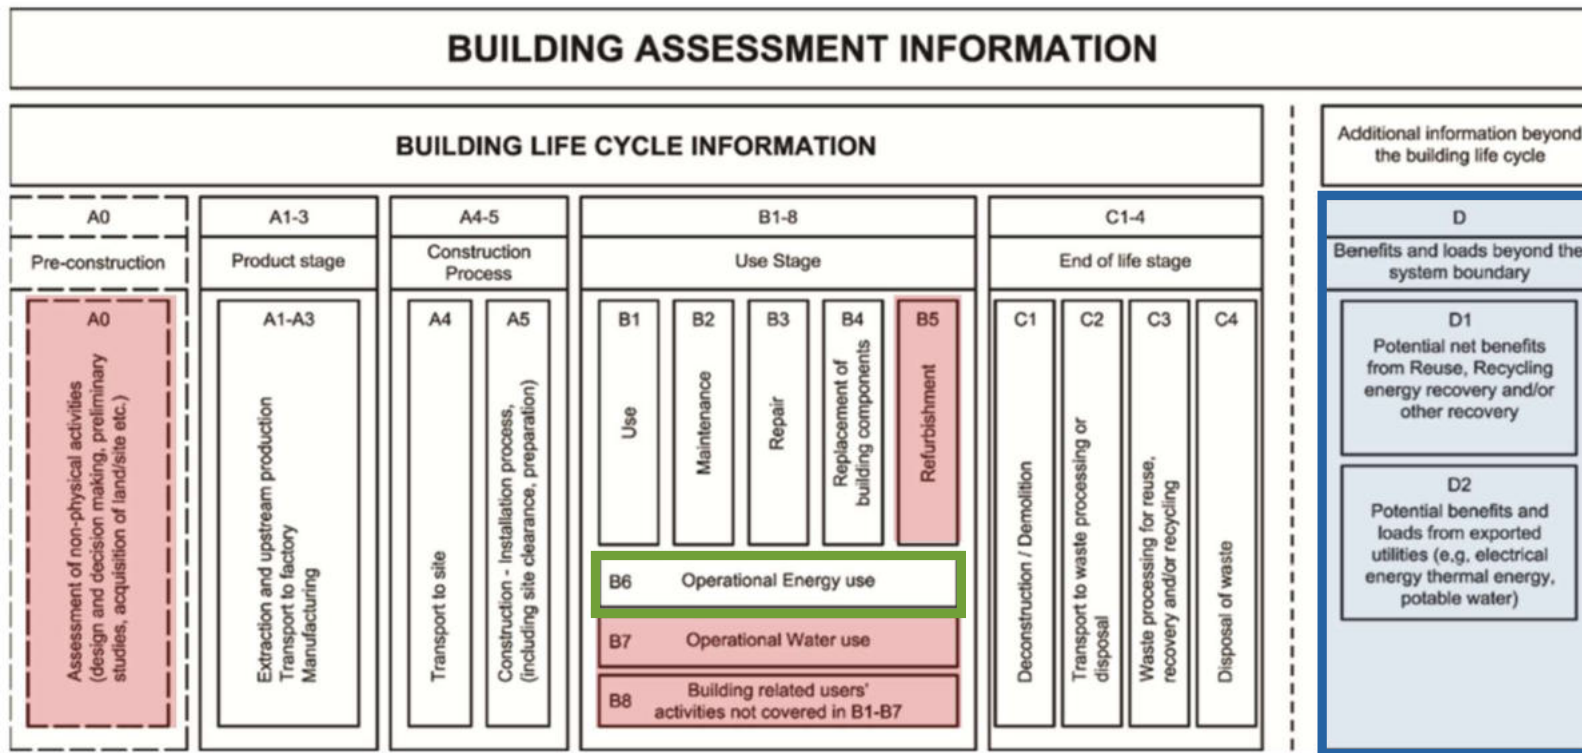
BUILDING ASSESSMENT INFORMATION

BUILDING LIFE CYCLE INFORMATION

Additional information beyond the building life cycle

A0
Pre-construction
A0
Assessment of non-physical activities (design and decision making, preliminary studies, acquisition of land/site etc.)

A1-3
Product stage
A1-A3
Extraction and upstream production
Transport to factory
Manufacturing

A4-5
Construction Process
A4
Transport to site
A5
Construction - Installation process, (including site clearance, preparation)

B1-8
Use Stage
B1
Use
B2
Maintenance
B3
Repair
B4
Replacement of building components
B5
Refurbishment
B6 Operational Energy use
B7 Operational Water use
B8 Building related users' activities not covered in B1-B7

C1-4
End of life stage
C1
Deconstruction / Demolition
C2
Transport to waste processing or disposal
C3
Waste processing for reuse, recovery and/or recycling
C4
Disposal of waste

D
Benefits and loads beyond the system boundary
D1
Potential net benefits from Reuse, Recycling energy recovery and/or other recovery
D2
Potential benefits and loads from exported utilities (e,g, electrical energy thermal energy, potable water)